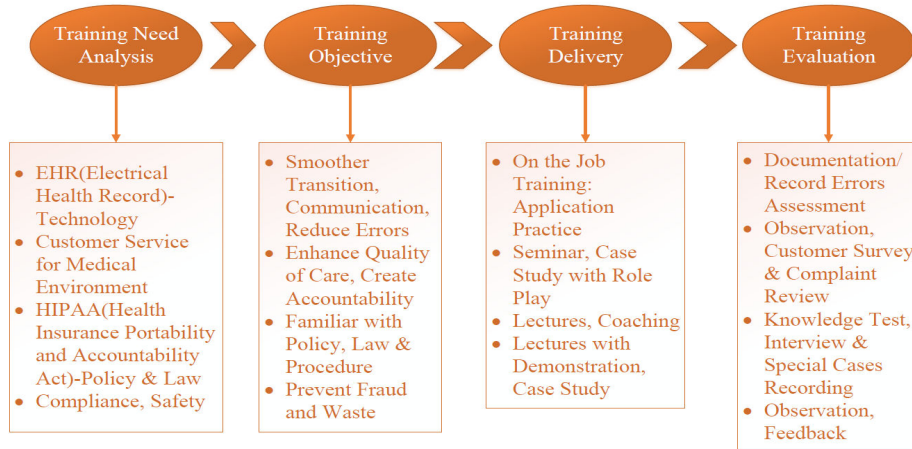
Training Need Analysis

Training Objective

Training Delivery

Training Evaluation

- EHR(Electrical Health Record)-Technology
- Customer Service for Medical Environment
- HIPAA(Health Insurance Portability and Accountability Act)-Policy & Law
- Compliance, Safety

- Smoother Transition, Communication, Reduce Errors
- Enhance Quality of Care, Create Accountability
- Familiar with Policy, Law & Procedure
- Prevent Fraud and Waste

- On the Job Training: Application Practice
- Seminar, Case Study with Role Play
- Lectures, Coaching
- Lectures with Demonstration, Case Study

- Documentation/ Record Errors Assessment
- Observation, Customer Survey & Complaint Review
- Knowledge Test, Interview & Special Cases Recording
- Observation, Feedback